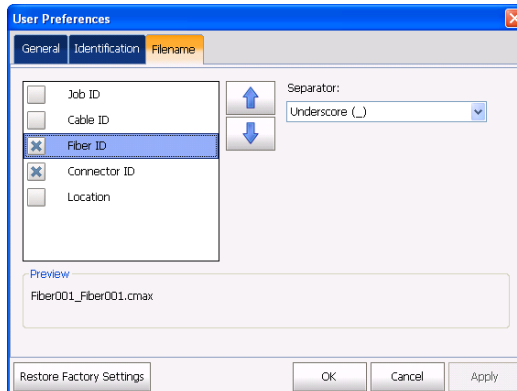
User Preferences

General | Identification | Filename

Job ID
Cable ID
Fiber ID
Connector ID
Location

Separator:
Underscore (_)

Preview
Fiber001_Fiber001.cmax

Restore Factory Settings
OK
Cancel
Apply